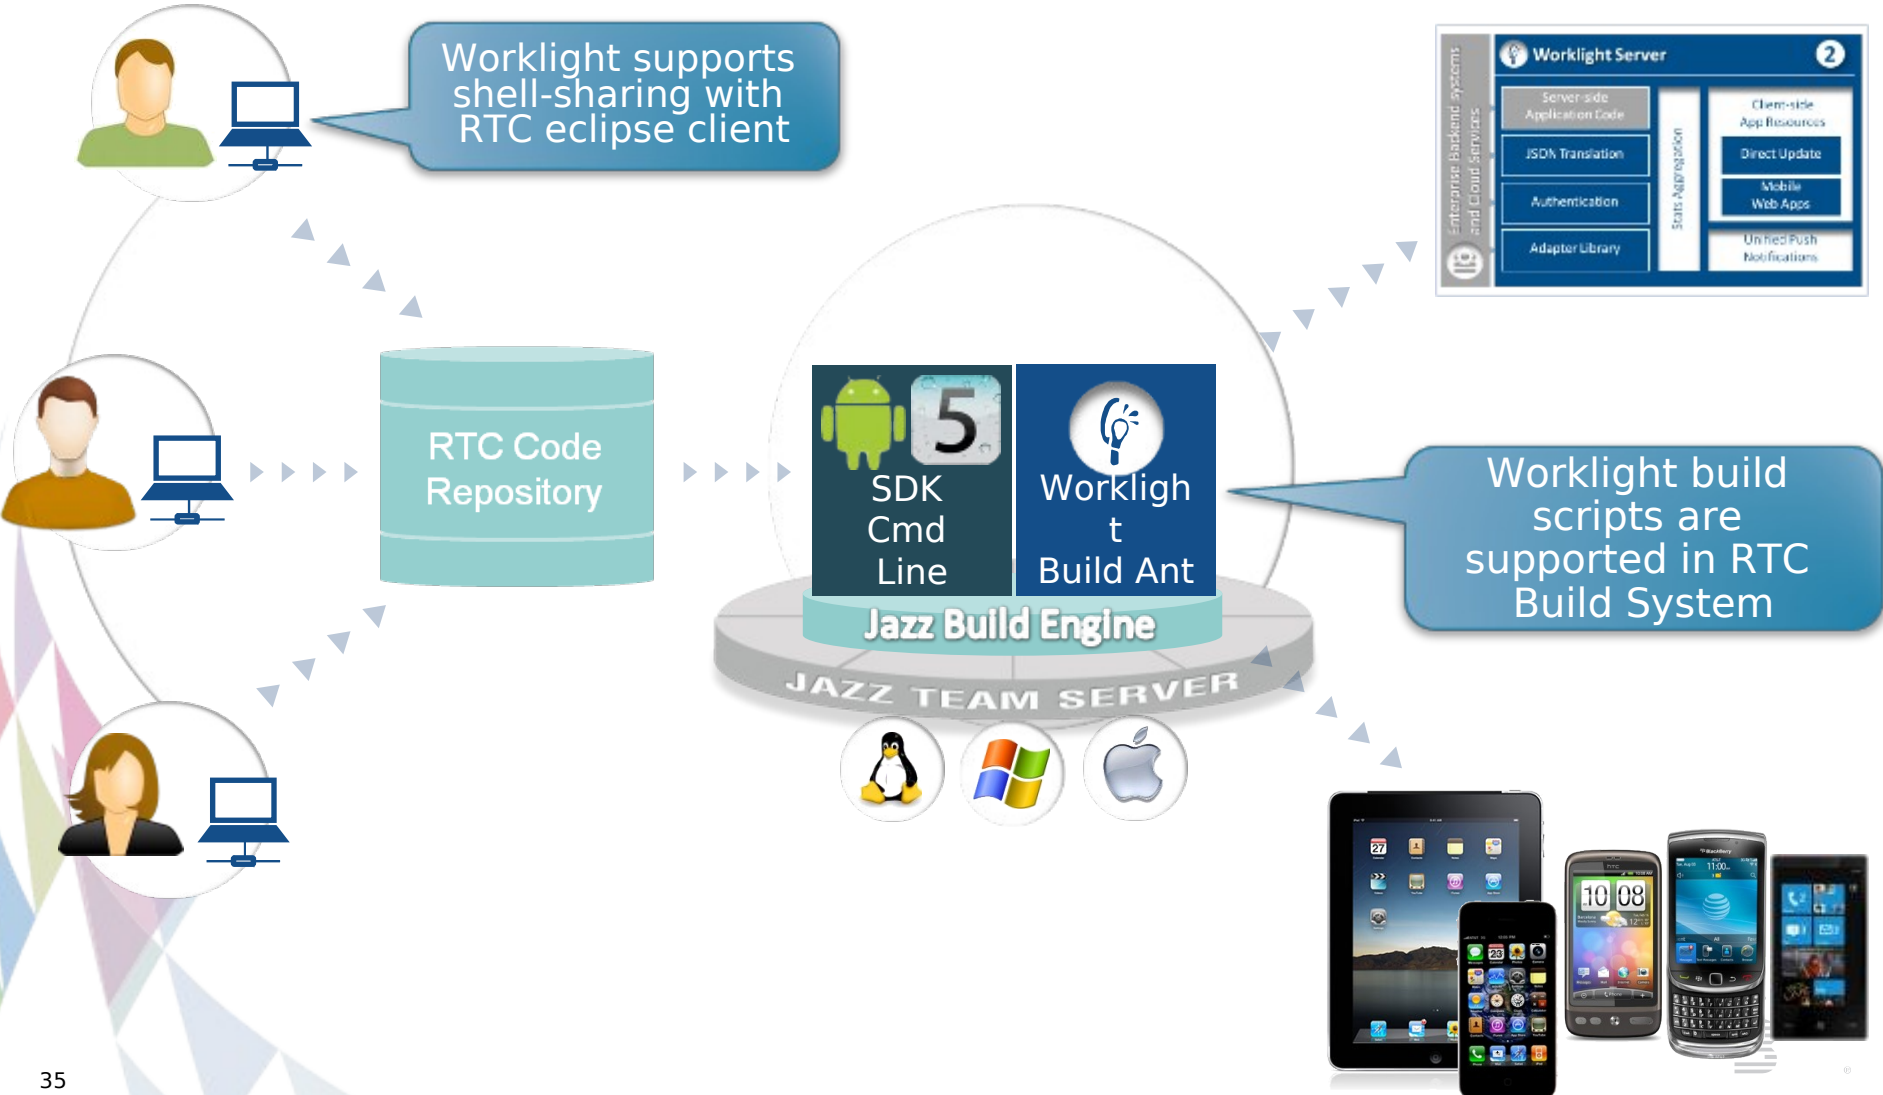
Worklight supports shell-sharing with RTC eclipse client

Worklight Server 2

Enterprise Backend systems and Cloud Services

Server-side Application Code

JSON Translation

Authentication

Adapter Library

Stats Aggregation

Client-side App Resources

Direct Update

Mobile Web Apps

Unified Push Notifications

RTC Code Repository

5

SDK Cmd Line

Worklight Build Ant

Jazz Build Engine

JAZZ TEAM SERVER

Worklight build scripts are supported in RTC Build System

35